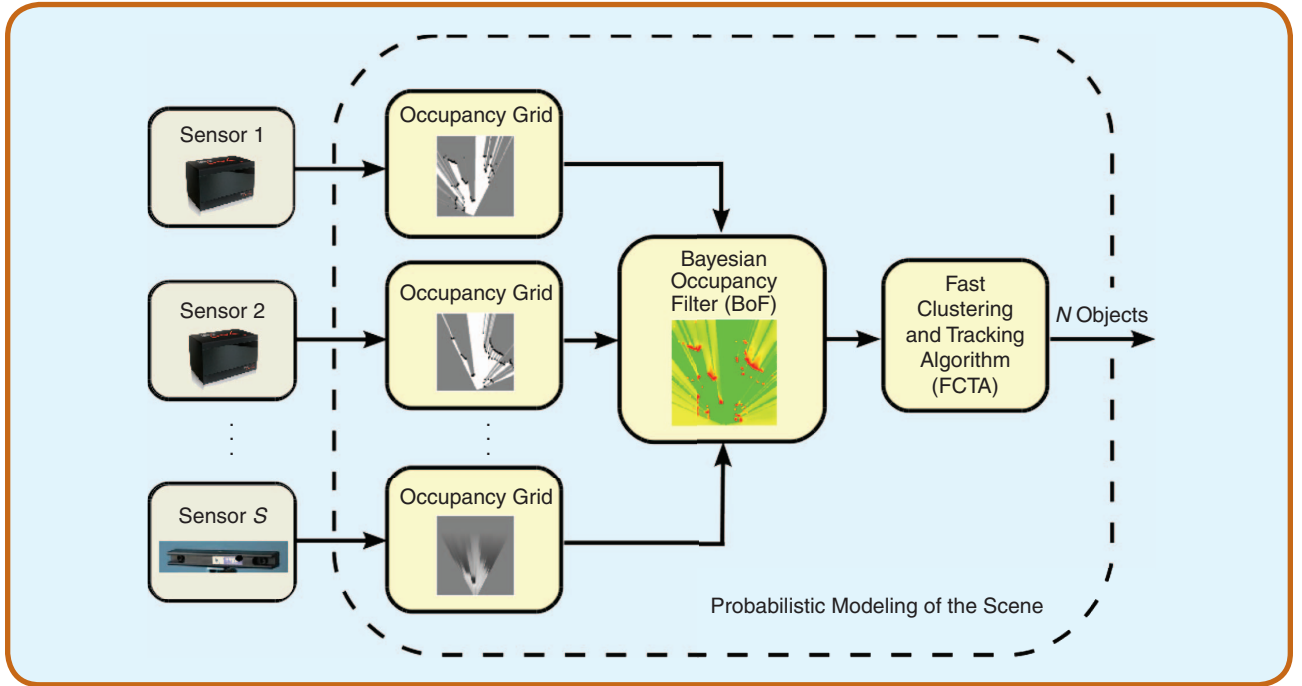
Sensor 1

Sensor 2

Sensor $S$

Occupancy Grid

Occupancy Grid

Occupancy Grid

Bayesian Occupancy Filter (BoF)

Fast Clustering and Tracking Algorithm (FCTA)

$N$ Objects

Probabilistic Modeling of the Scene